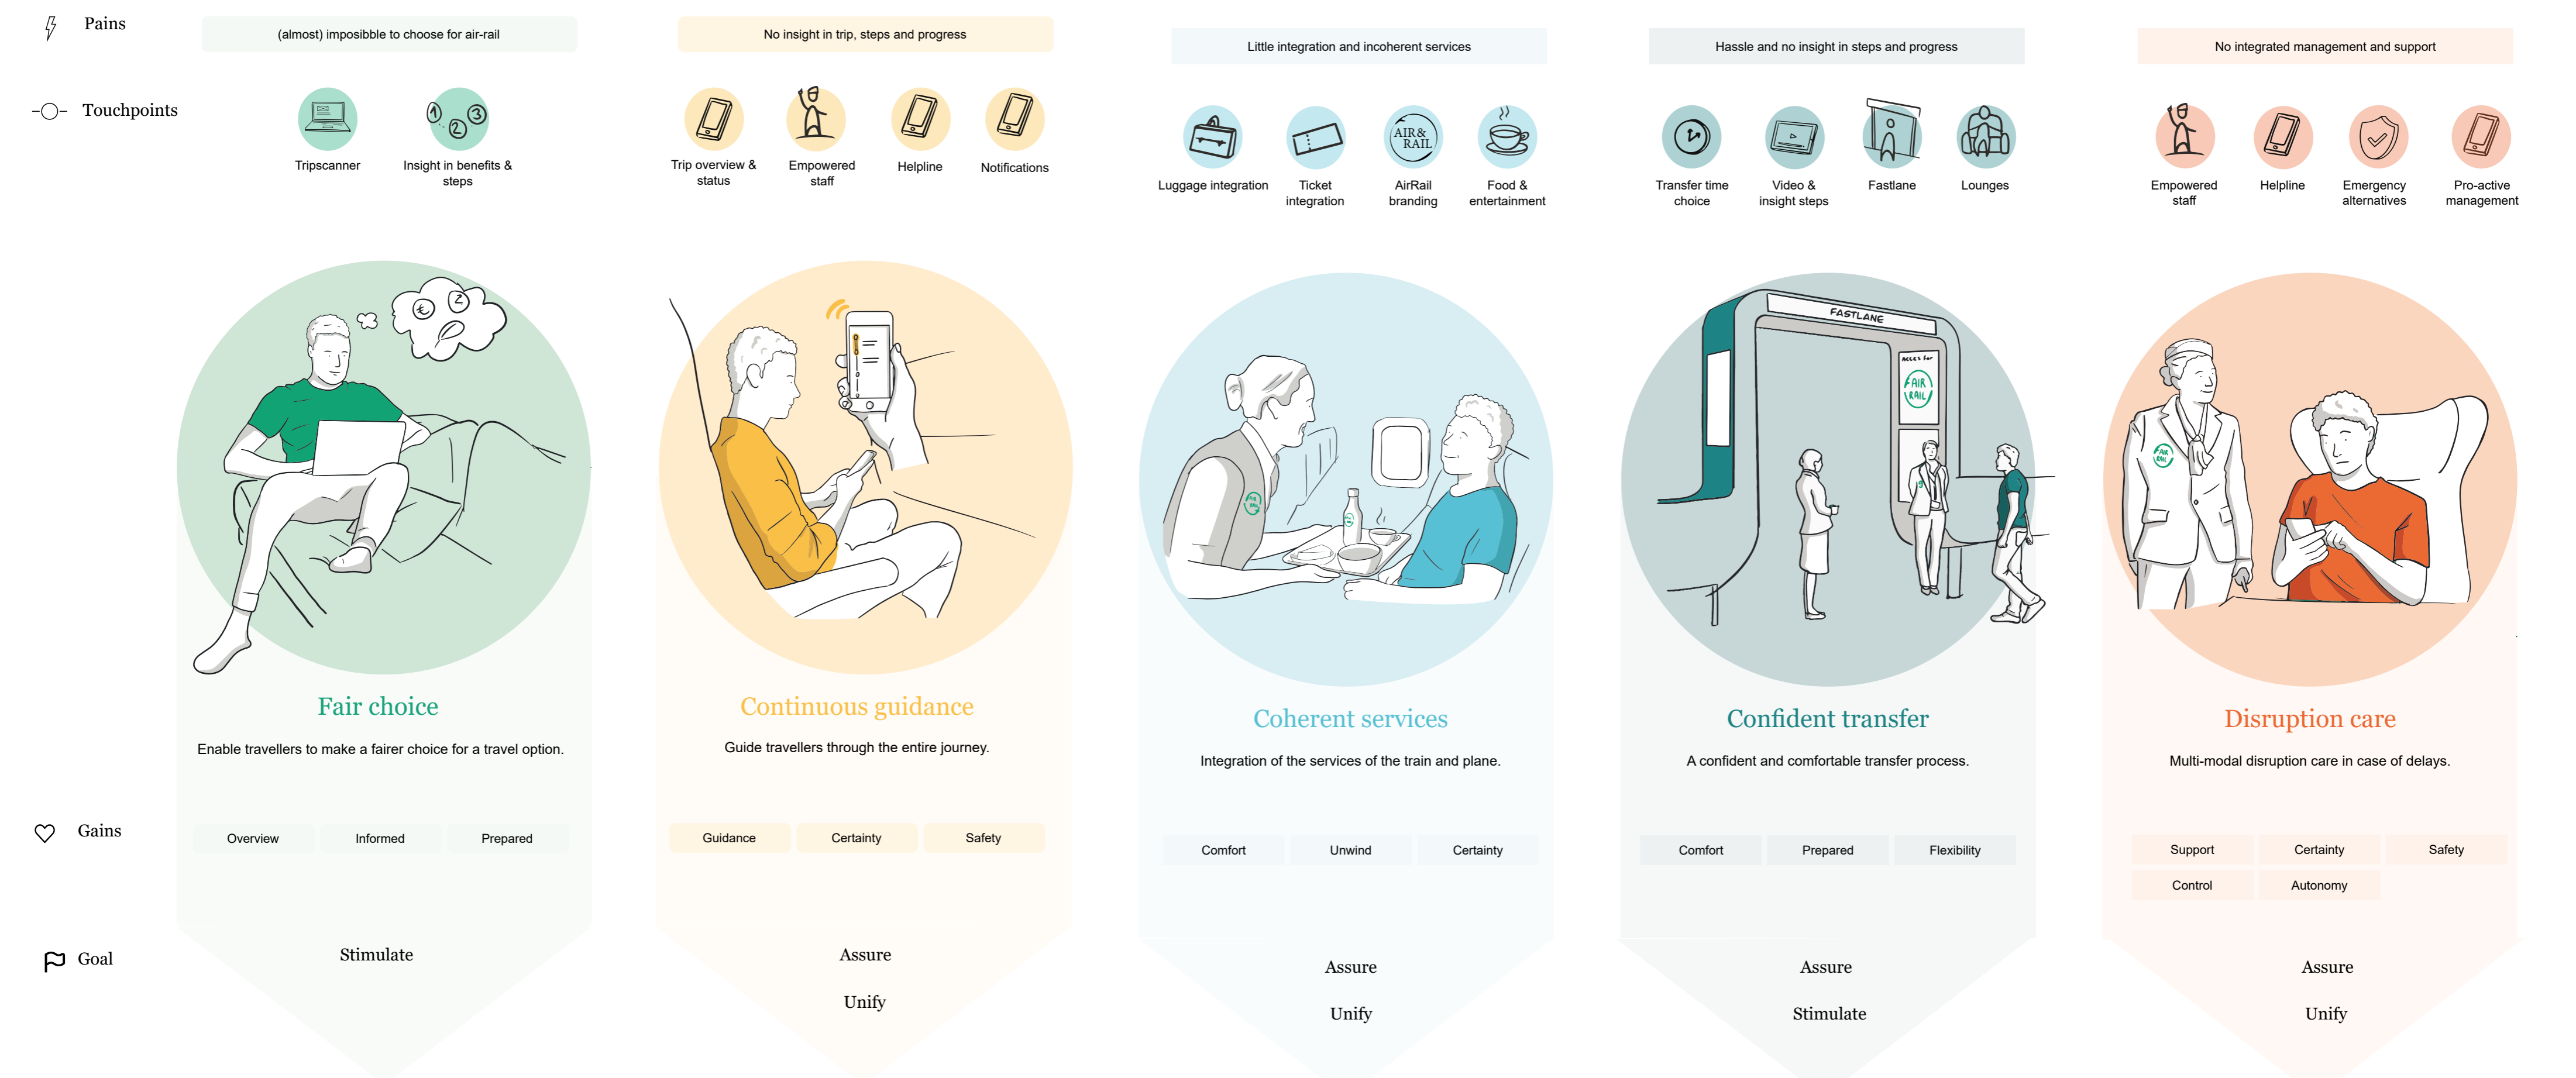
Pains

Touchpoints

(almost) impossibble to choose for air-rail

Tripscanner

Insight in benefits & steps

Fair choice

Enable travellers to make a fairer choice for a travel option.

Overview | Informed | Prepared

Stimulate

No insight in trip, steps and progress

Trip overview & status

Empowered staff

Helpline

Notifications

Continuous guidance

Guide travellers through the entire journey.

Guidance | Certainty | Safety

Assure

Unify

Little integration and incoherent services

Luggage integration

Ticket integration

AIR& RAIL

AirRail branding

Food & entertainment

Coherent services

Integration of the services of the train and plane.

Comfort | Unwind | Certainty

Assure

Unify

Hassle and no insight in steps and progress

Transfer time choice

Video & insight steps

Fastlane

Lounges

FASTLANE

ACCES for

FAIR RAIL

Confident transfer

A confident and comfortable transfer process.

Comfort | Prepared | Flexibility

Assure

Stimulate

No integrated management and support

Empowered staff

Helpline

Emergency alternatives

Pro-active management

Disruption care

Multi-modal disruption care in case of delays.

Support | Certainty | Safety

Control | Autonomy

Assure

Unify

Gains

Goal